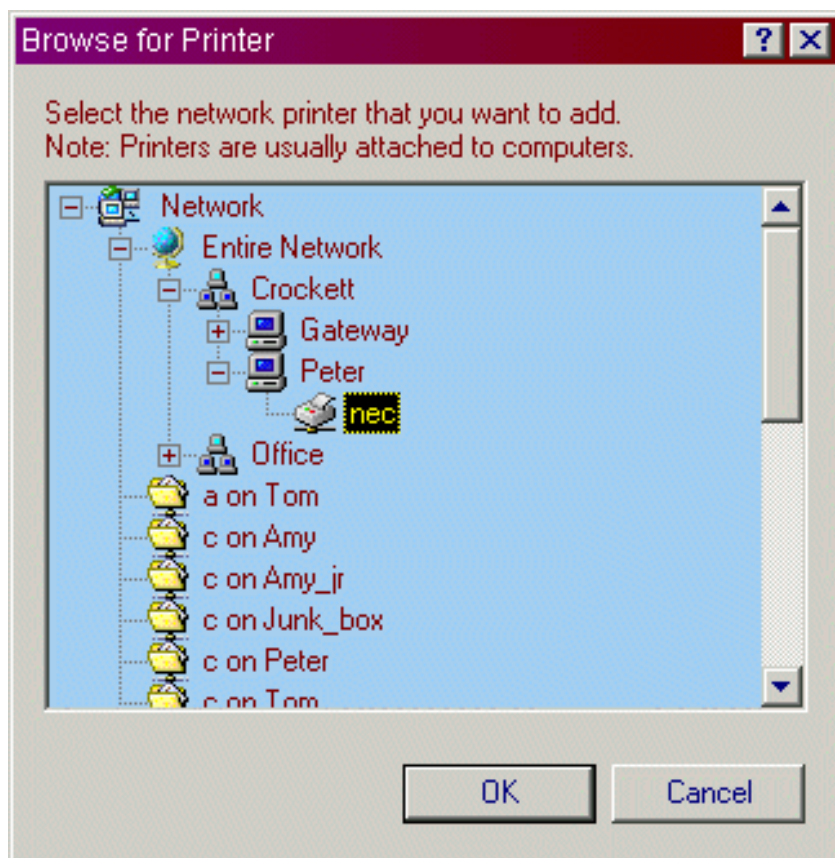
Browse for Printer

?

Select the network printer that you want to add.
Note: Printers are usually attached to computers.

Network
Entire Network
Crockett
Gateway
Peter
nec
Office
a on Tom
c on Amy
c on Amy_jr
c on Junk_box
c on Peter
c on Tom

OK
Cancel